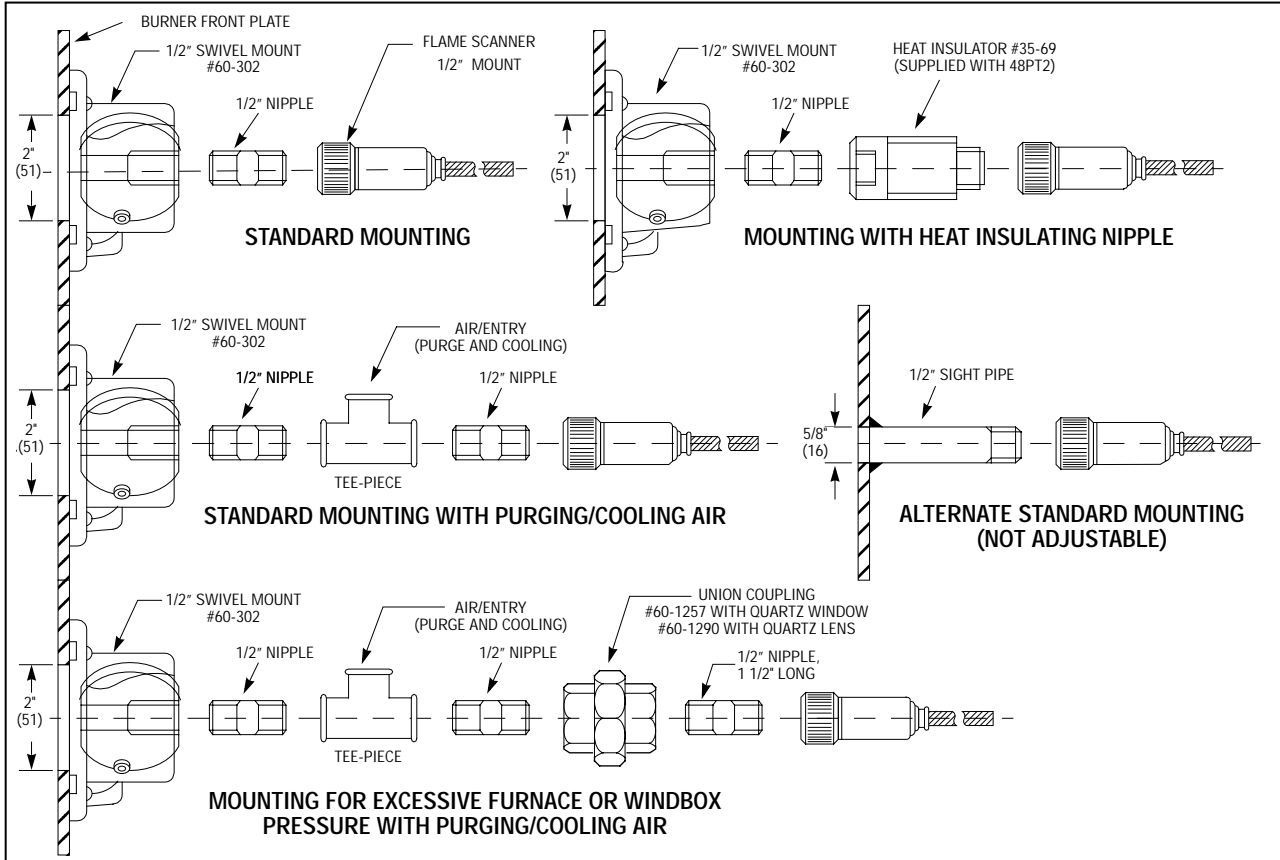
BURNER FRONT PLATE

1/2″ SWIVEL MOUNT #60-302

FLAME SCANNER 1/2″ MOUNT

1/2″ NIPPLE

2" (51)

STANDARD MOUNTING

1/2″ SWIVEL MOUNT #60-302

HEAT INSULATOR #35-69 (SUPPLIED WITH 48PT2)

1/2″ NIPPLE

2" (51)

MOUNTING WITH HEAT INSULATING NIPPLE

1/2″ SWIVEL MOUNT #60-302

AIR/ENTRY (PURGE AND COOLING)

1/2″ NIPPLE

1/2″ NIPPLE

2" (51)

TEE-PIECE

STANDARD MOUNTING WITH PURGING/COOLING AIR

1/2″ SIGHT PIPE

5/8" (16)

ALTERNATE STANDARD MOUNTING (NOT ADJUSTABLE)

1/2″ SWIVEL MOUNT #60-302

AIR/ENTRY (PURGE AND COOLING)

UNION COUPLING #60-1257 WITH QUARTZ WINDOW #60-1290 WITH QUARTZ LENS

1/2″ NIPPLE

1/2″ NIPPLE

1/2″ NIPPLE, 1 1/2″ LONG

2" (51)

TEE-PIECE

MOUNTING FOR EXCESSIVE FURNACE OR WINDBOX PRESSURE WITH PURGING/COOLING AIR